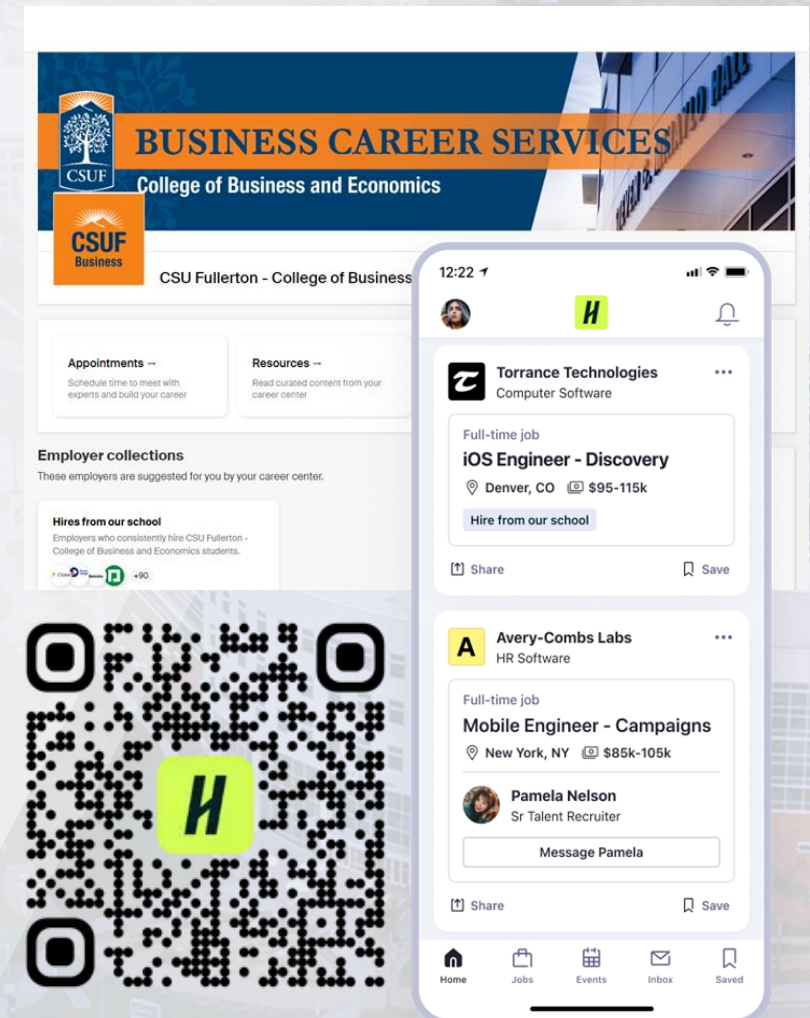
CSUF

BUSINESS CAREER SERVICES

College of Business and Economics

CSUF Business

CSU Fullerton - College of Business

Appointments →

Schedule time to meet with experts and build your career

Resources →

Read curated content from your career center

Employer collections

These employers are suggested for you by your career center.

Hires from our school

Employers who consistently hire CSU Fullerton - College of Business and Economics students.

+90

12:22

H

Torrance Technologies

Computer Software

Full-time job

iOS Engineer - Discovery

Denver, CO $95-115k

Hire from our school

Share

Save

A

Avery-Combs Labs

HR Software

Full-time job

Mobile Engineer - Campaigns

New York, NY $85k-105k

Pamela Nelson

Sr Talent Recruiter

Message Pamela

Share

Save

Home Jobs Events Inbox Saved